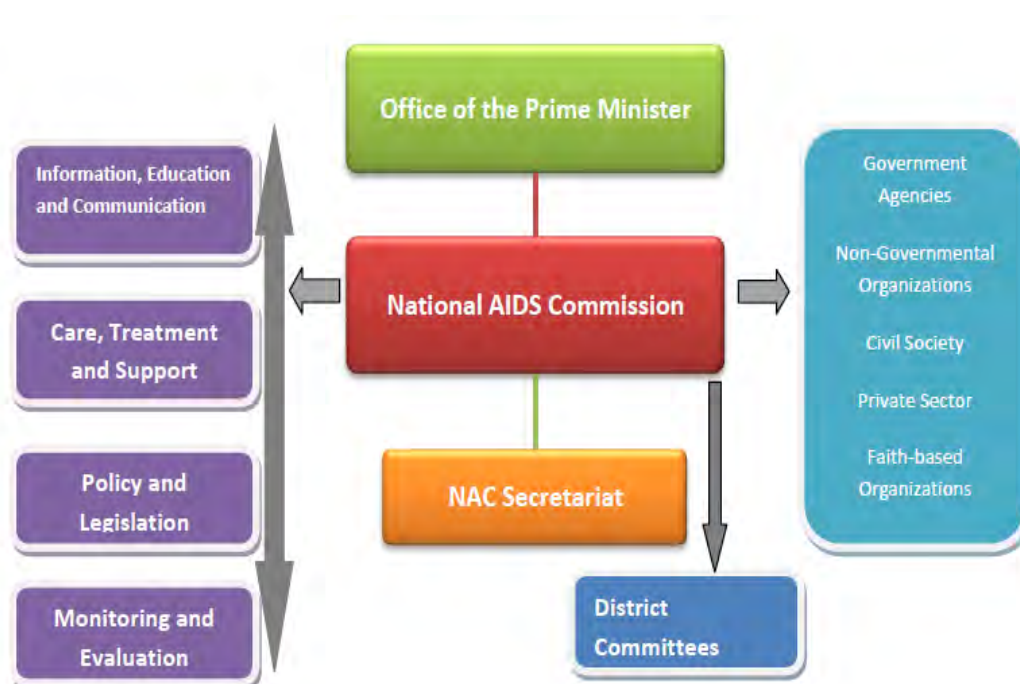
Office of the Prime Minister

Information, Education and Communication

Care, Treatment and Support

Policy and Legislation

Monitoring and Evaluation

National AIDS Commission

NAC Secretariat

District Committees

Government Agencies

Non-Governmental Organizations

Civil Society

Private Sector

Faith-based Organizations